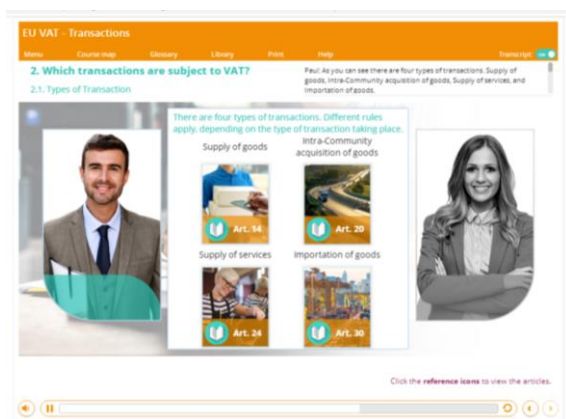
EU VAT - Transactions

Menu Course map Glossary Library Print Help Transcript

2. Which transactions are subject to VAT?

2.1. Types of Transaction

Paul: As you can see there are four types of transactions. Supply of goods, Intra-Community acquisition of goods, Supply of services, and Importation of goods.

There are four types of transactions. Different rules apply, depending on the type of transaction taking place.

Supply of goods

Art. 14

Intra-Community acquisition of goods

Art. 20

Supply of services

Art. 24

Importation of goods

Art. 30

Click the reference icons to view the articles.